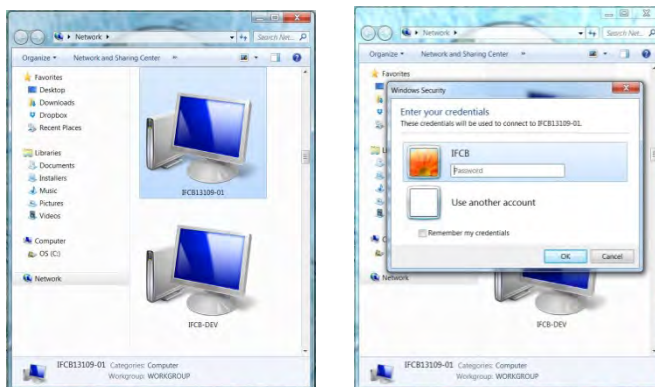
Network ▸

Search Net...

Organize ▾ Network and Sharing Center »

Favorites
Desktop
Downloads
Dropbox
Recent Places

Libraries
Documents
Installers
Music
Pictures
Videos

Computer
OS (C:)

Network

IFCB13109-01

IFCB-DEV

IFCB13109-01 Categories: Computer
Workgroup: WORKGROUP

Network ▸

Search Net...

Organize ▾ Network and Sharing Center »

Favorites

Windows Security

Enter your credentials
These credentials will be used to connect to IFCB13109-01.

IFCB
Password

Use another account

Remember my credentials

OK Cancel

Network

IFCB-DEV

IFCB13109-01 Categories: Computer
Workgroup: WORKGROUP